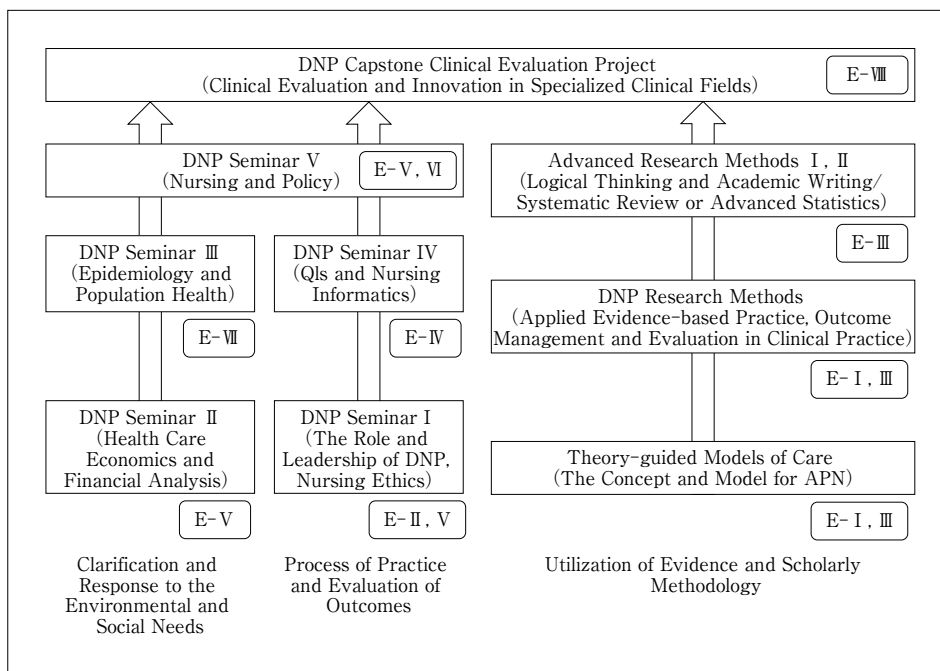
DNP Capstone Clinical Evaluation Project
(Clinical Evaluation and Innovation in Specialized Clinical Fields)

E-Ⅷ

DNP Seminar V
(Nursing and Policy)

E-V, Ⅵ

Advanced Research Methods Ⅰ, Ⅱ
(Logical Thinking and Academic Writing/ Systematic Review or Advanced Statistics)

E-Ⅲ

DNP Seminar Ⅲ
(Epidemiology and Population Health)

E-Ⅶ

DNP Seminar IV
(Qls and Nursing Informatics)

E-Ⅳ

DNP Research Methods
(Applied Evidence-based Practice, Outcome Management and Evaluation in Clinical Practice)

E-Ⅰ, Ⅲ

DNP Seminar Ⅱ
(Health Care Economics and Financial Analysis)

E-V

DNP Seminar I
(The Role and Leadership of DNP, Nursing Ethics)

E-Ⅱ, V

Theory-guided Models of Care
(The Concept and Model for APN)

E-Ⅰ, Ⅲ

Clarification and Response to the Environmental and Social Needs

Process of Practice and Evaluation of Outcomes

Utilization of Evidence and Scholarly Methodology